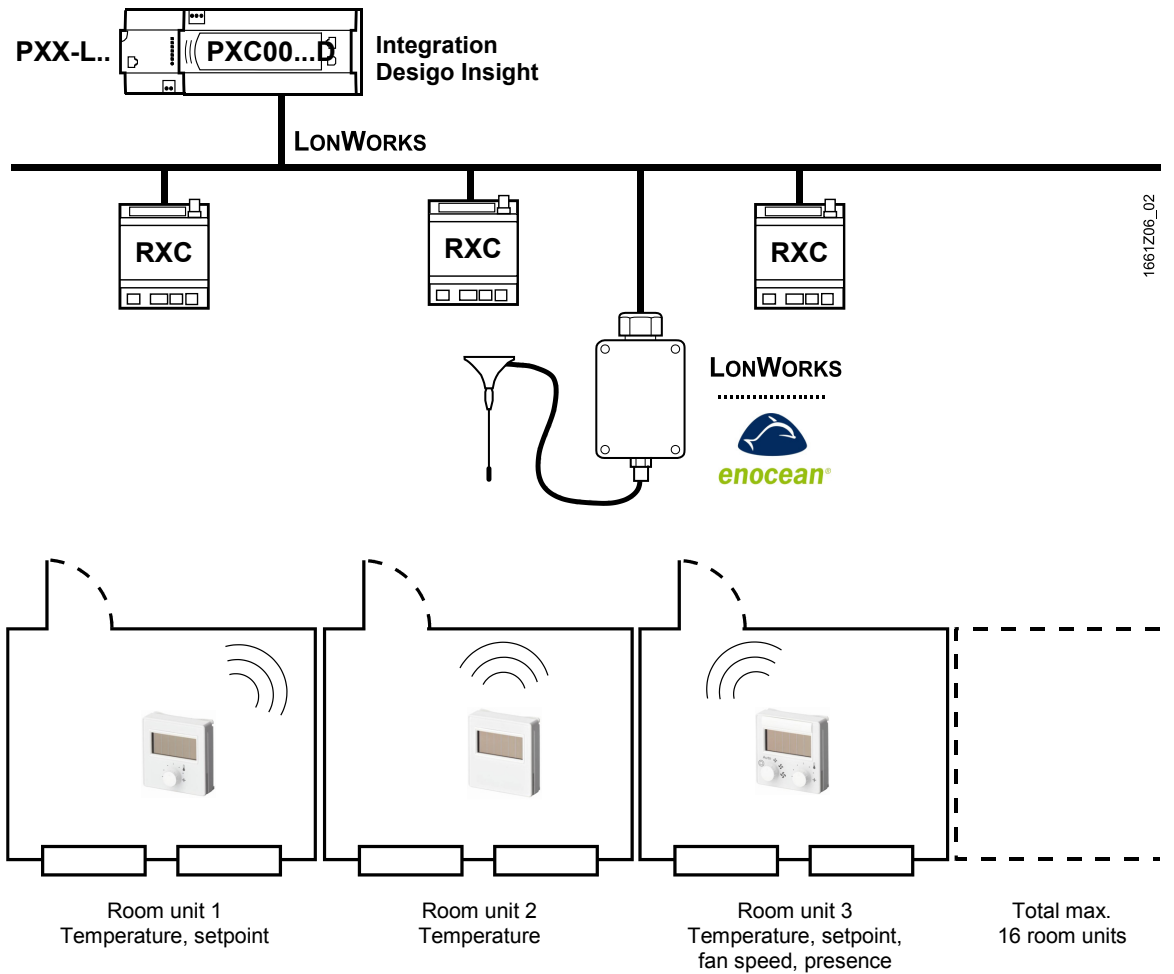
PXX-L..

PXC00...D

Integration
Desigo Insight

LONWORKS

RXC

RXC

RXC

1661Z06_02

LONWORKS

enocean®

Room unit 1
Temperature, setpoint

Room unit 2
Temperature

Room unit 3
Temperature, setpoint, fan speed, presence

Total max.
16 room units